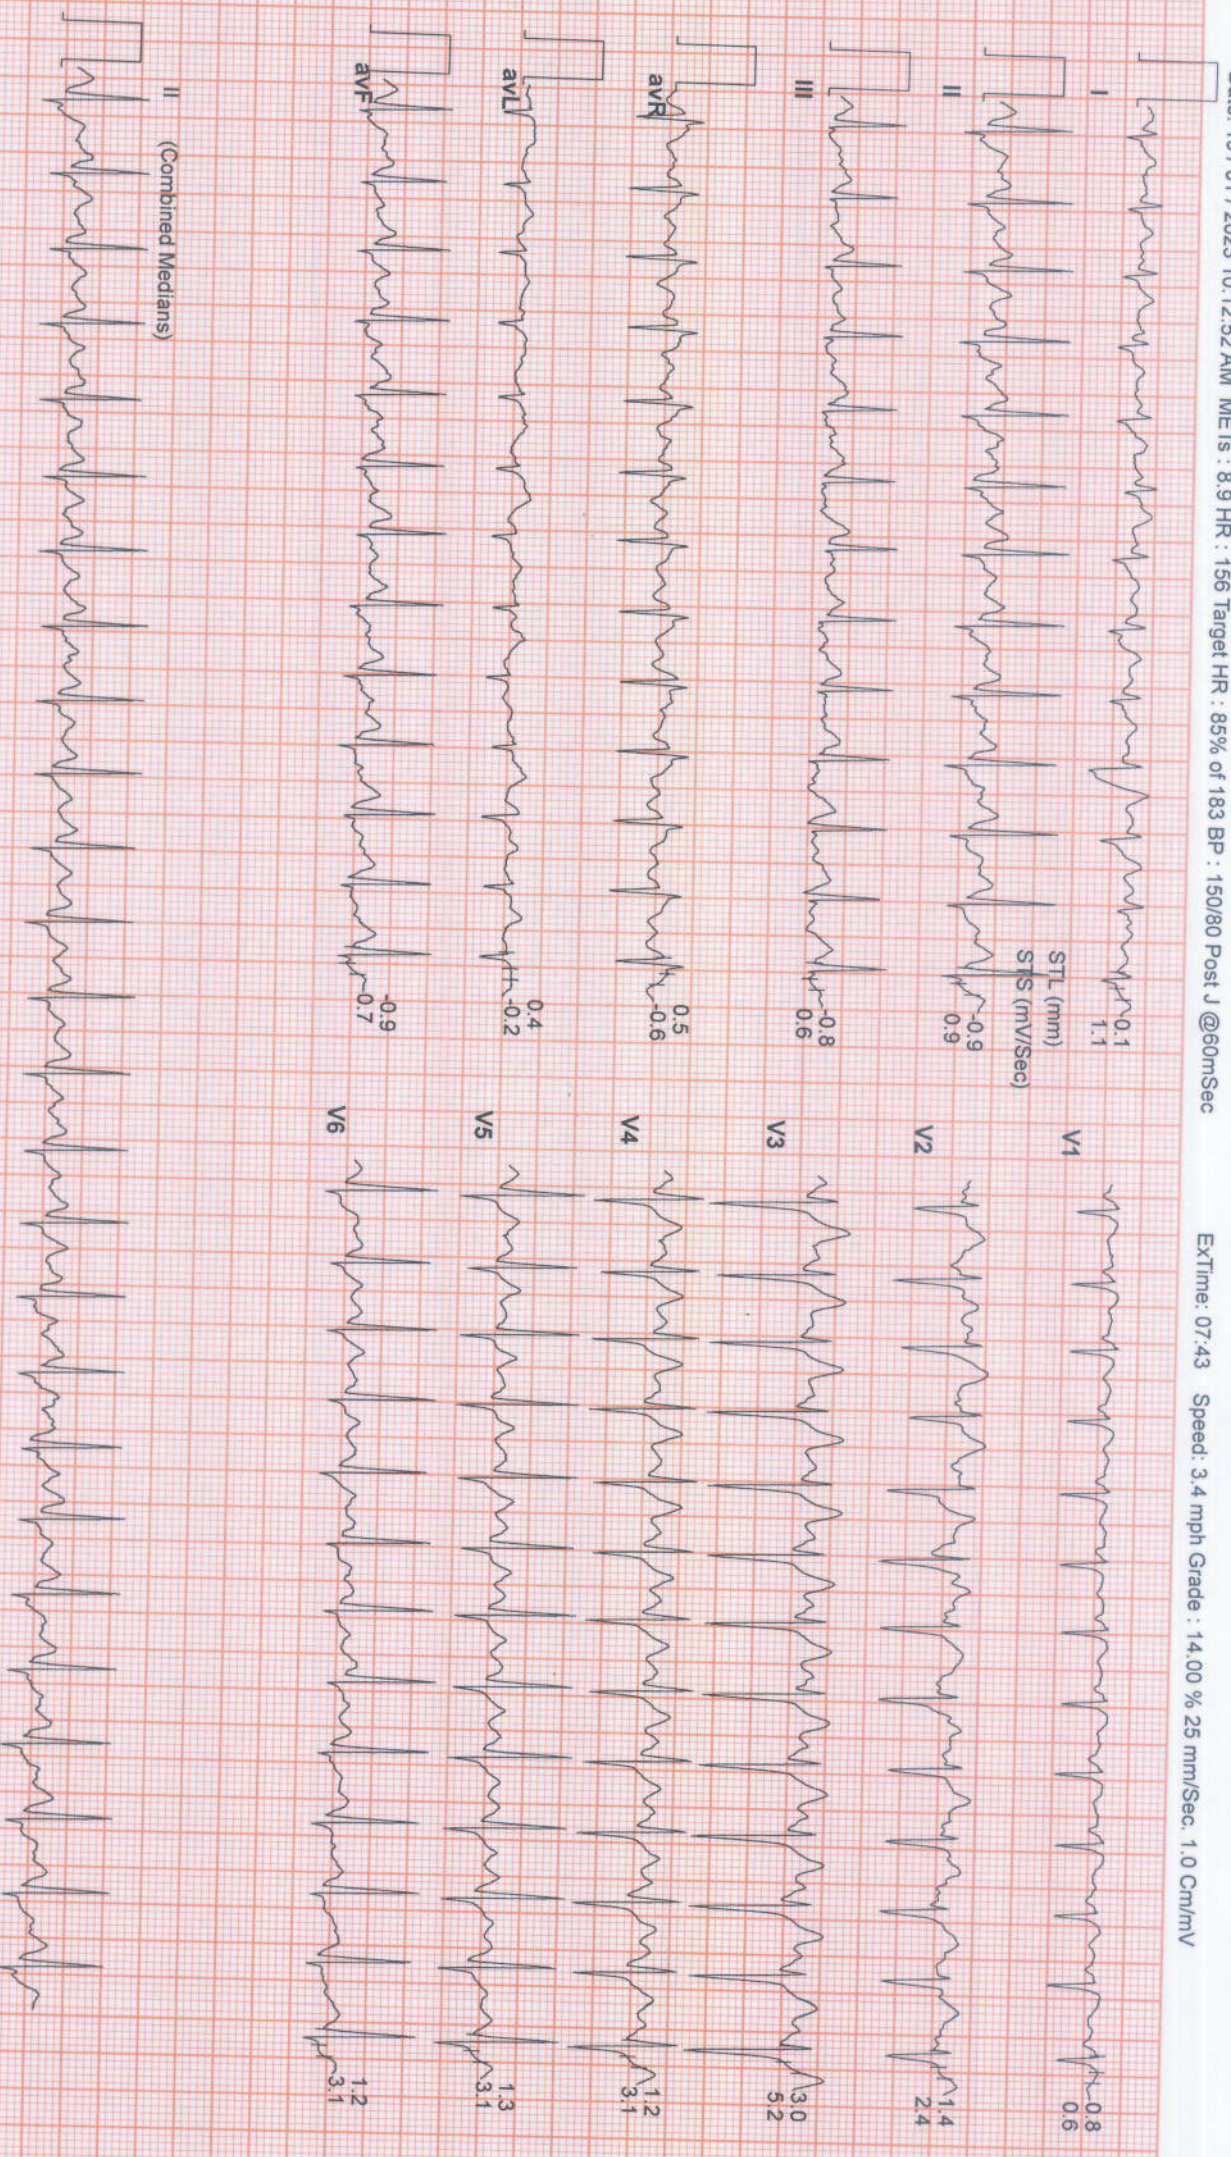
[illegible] 13/01/2023 10:12:52AM METs : 8.9 HR : 156 Target HR : 85% of 183 BP : 150/80 Post J @60mSec ExTime: 07:43 Speed: 3.4 mph Grade : 14.00 % 25 mm/Sec. 1.0 Cm/mV

I
0.1
1.1

STL (mm)
STS (mV/Sec)

II
-0.9
0.9

III
-0.8
0.6

avR
0.5
-0.6

avL
0.4
-0.2

avF
-0.9
0.7

V1
0.8
0.6

V2
1.4
2.4

V3
3.0
5.2

V4
1.2
3.1

V5
1.3
3.1

V6
1.2
3.1

II (Combined Medians)